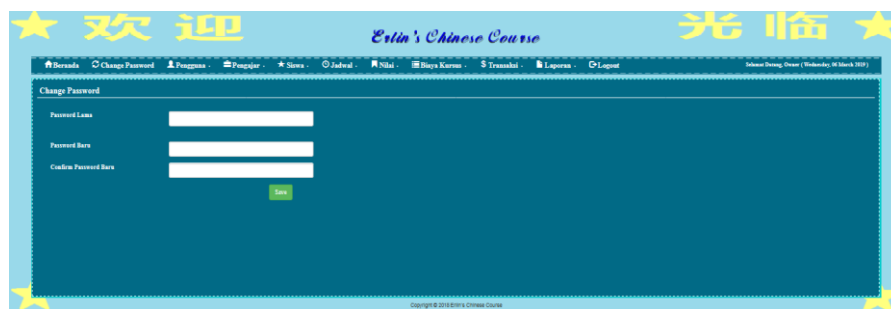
★ 欢迎 Erlin's Chinese Course 光临 ★

Beranda Change Password Pengguna - Pengajar - Siswa - Jadwal - Nilai - Biaya Kursus - Transaksi - Laporan - Logout Selamat Datang, Owner ( Wednesday, 06 March 2019 )

Change Password

Password Lama

Password Baru

Confirm Password Baru

Save

Copyright © 2019 Erlin's Chinese Course